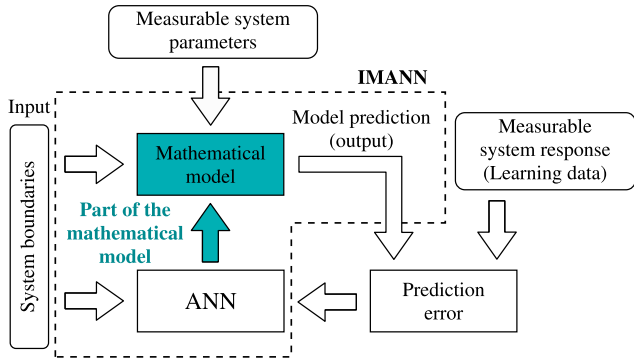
Measurable system parameters

IMANN

Input

System boundaries

Mathematical model

Model prediction (output)

Measurable system response (Learning data)

Part of the mathematical model

ANN

Prediction error